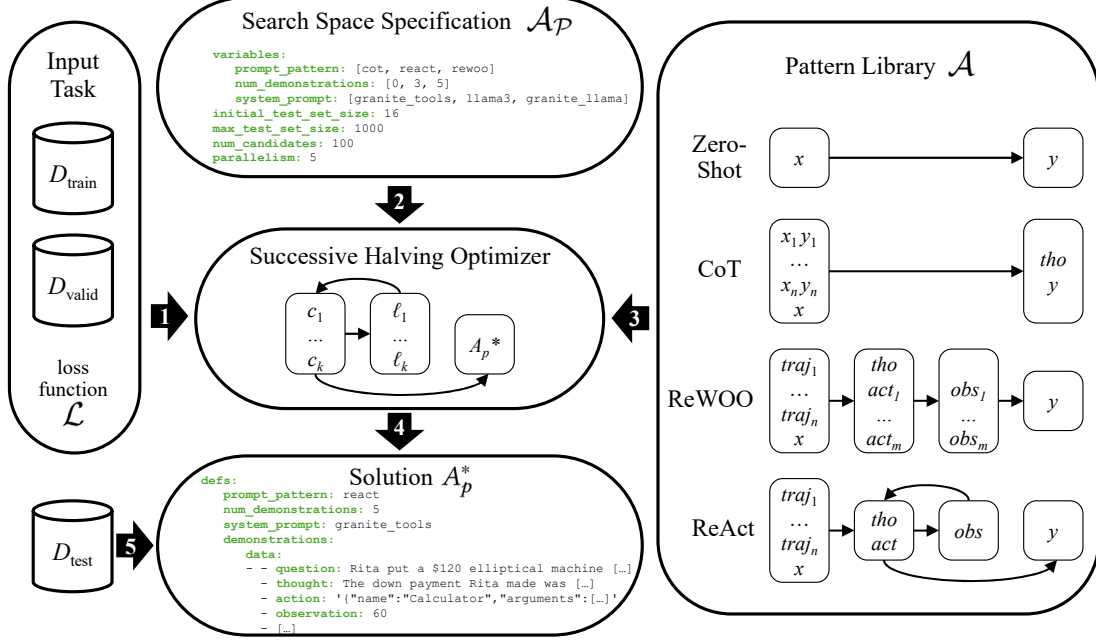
Input Task

$D_{\text{train}}$

$D_{\text{valid}}$

loss function $\mathcal{L}$

Search Space Specification $\mathcal{A_P}$

variables:
prompt_pattern: [cot, react, rewoo]
num_demonstrations: [0, 3, 5]
system_prompt: [granite_tools, llama3, granite_llama]
initial_test_set_size: 16
max_test_set_size: 1000
num_candidates: 100
parallelism: 5

2

1

Successive Halving Optimizer

$c_1$ ... $c_k$

$\ell_1$ ... $\ell_k$

$A_p$*

3

4

Solution $A_p^*$

defs:
prompt_pattern: react
num_demonstrations: 5
system_prompt: granite_tools
demonstrations:
data:
- - question: Rita put a $120 elliptical machine […]
- thought: The down payment Rita made was […]
- action: '{"name":"Calculator","arguments":[…]'
- observation: 60
- […]

$D_{\text{test}}$

5

Pattern Library $\mathcal{A}$

Zero-Shot

$x$

$y$

CoT

$x_1 y_1$ … $x_n y_n$ $x$

tho $y$

ReWOO

$traj_1$ … $traj_n$ $x$

tho $act_1$ … $act_m$

$obs_1$ … $obs_m$

$y$

ReAct

$traj_1$ … $traj_n$ $x$

tho act

obs

$y$